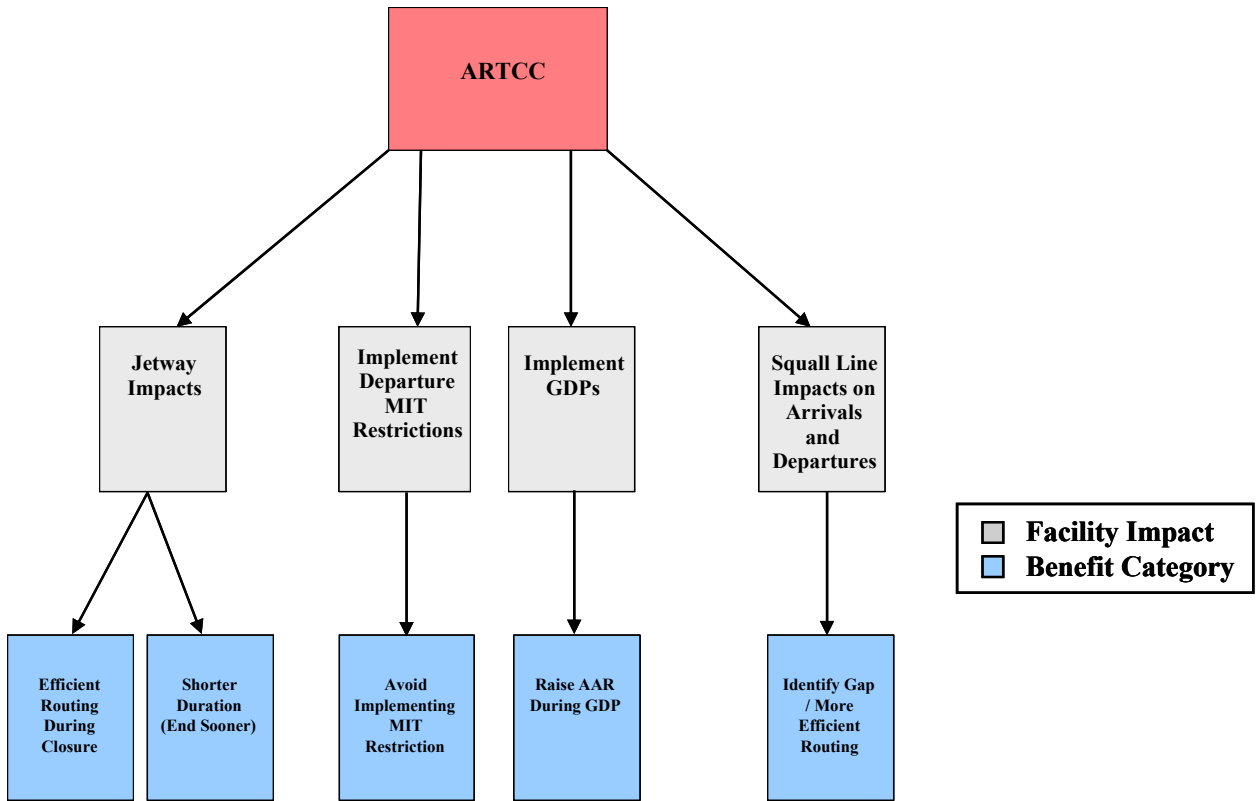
ARTCC

Jetway Impacts

Implement Departure MIT Restrictions

Implement GDPs

Squall Line Impacts on Arrivals and Departures

Efficient Routing During Closure

Shorter Duration (End Sooner)

Avoid Implementing MIT Restriction

Raise AAR During GDP

Identify Gap / More Efficient Routing

Facility Impact
Benefit Category